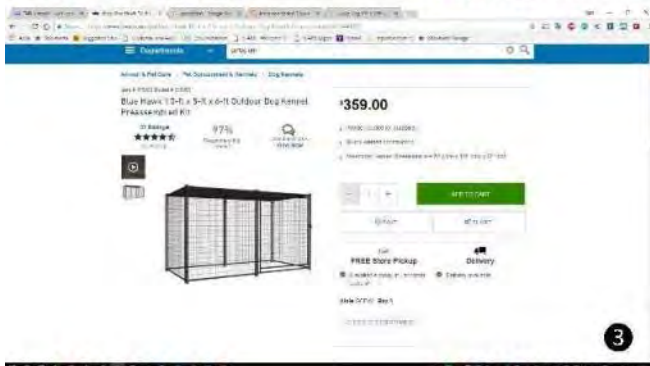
Departments

Animal & Pet Care / Pet Containment & Kennels / Dog Kennels

Blue Hawk 10-ft x 5-ft x 6-ft Outdoor Dog Kennel Preassembled Kit

31 Ratings
★★★★★

97%

$359.00

ADD TO CART

FREE Store Pickup

Delivery

3